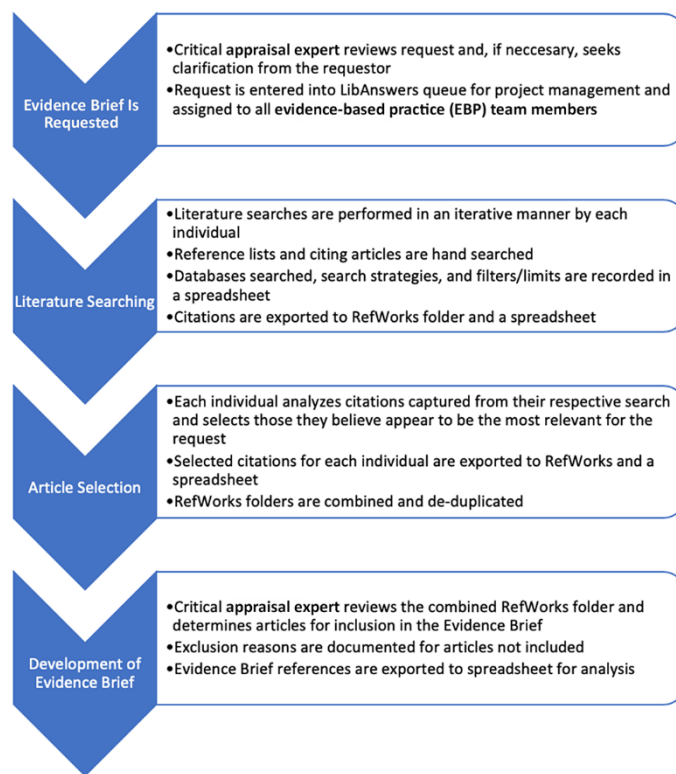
Evidence Brief Is Requested

•Critical appraisal expert reviews request and, if neccesary, seeks clarification from the requestor
•Request is entered into LibAnswers queue for project management and assigned to all evidence-based practice (EBP) team members

Literature Searching

•Literature searches are performed in an iterative manner by each individual
•Reference lists and citing articles are hand searched
•Databases searched, search strategies, and filters/limits are recorded in a spreadsheet
•Citations are exported to RefWorks folder and a spreadsheet

Article Selection

•Each individual analyzes citations captured from their respective search and selects those they believe appear to be the most relevant for the request
•Selected citations for each individual are exported to RefWorks and a spreadsheet
•RefWorks folders are combined and de-duplicated

Development of Evidence Brief

•Critical appraisal expert reviews the combined RefWorks folder and determines articles for inclusion in the Evidence Brief
•Exclusion reasons are documented for articles not included
•Evidence Brief references are exported to spreadsheet for analysis